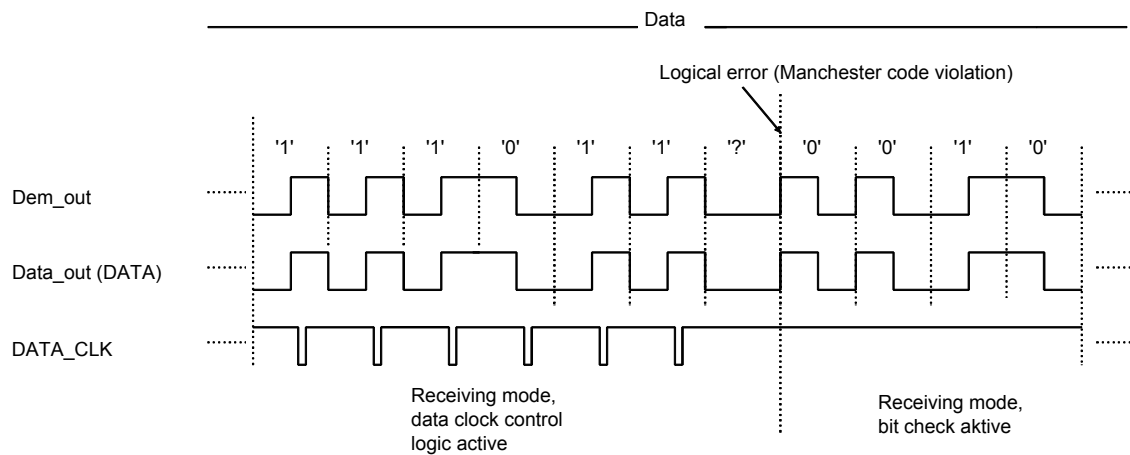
Data

Logical error (Manchester code violation)

'1' '1' '1' '0' '1' '1' '?' '0' '0' '1' '0'

Dem_out

Data_out (DATA)

DATA_CLK

Receiving mode, data clock control logic active

Receiving mode, bit check aktive